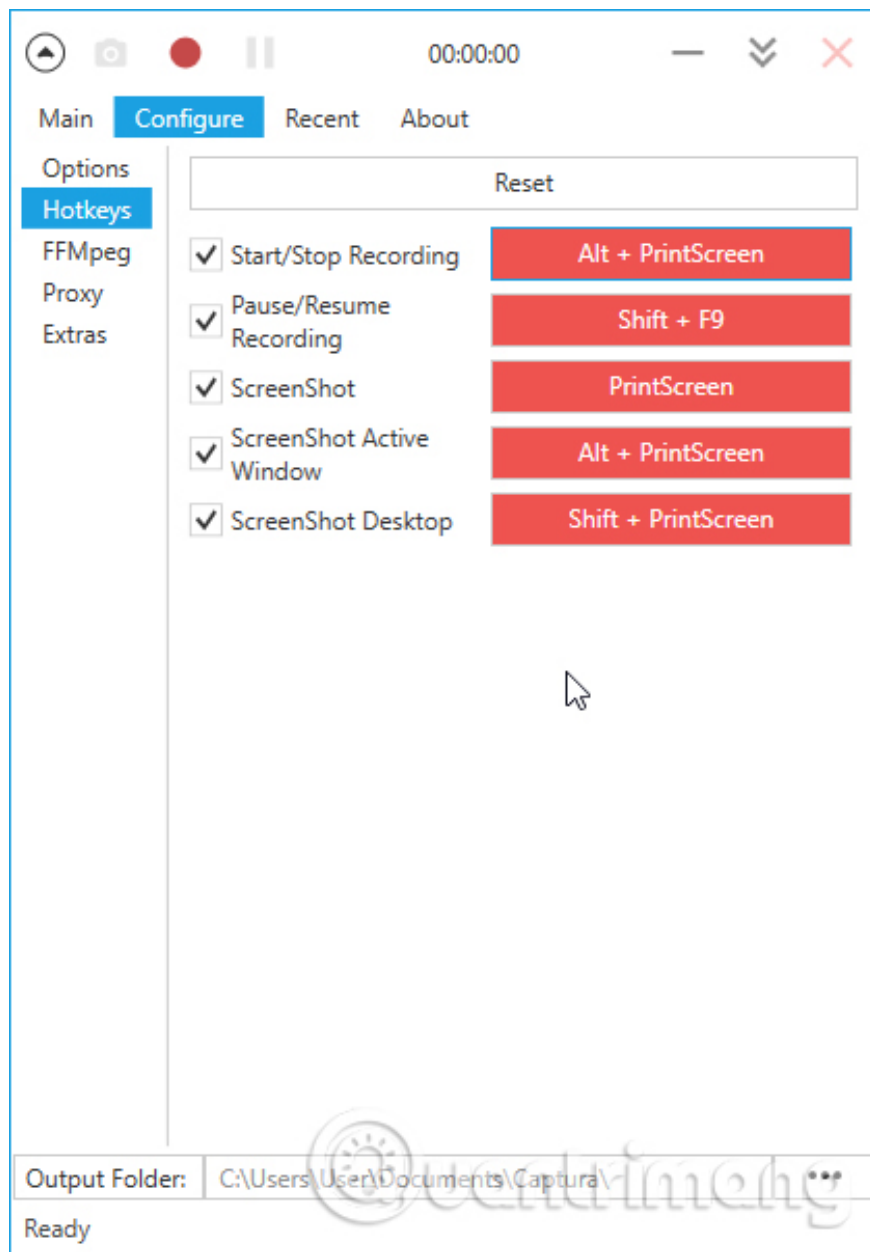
00:00:00

Main Configure Recent About

Options
Hotkeys
FFMpeg
Proxy
Extras

Reset

Start/Stop Recording | Alt + PrintScreen
Pause/Resume Recording | Shift + F9
ScreenShot | PrintScreen
ScreenShot Active Window | Alt + PrintScreen
ScreenShot Desktop | Shift + PrintScreen

Output Folder: C:\Users\User\Documents\Captura\ ...

Ready

quantrimang